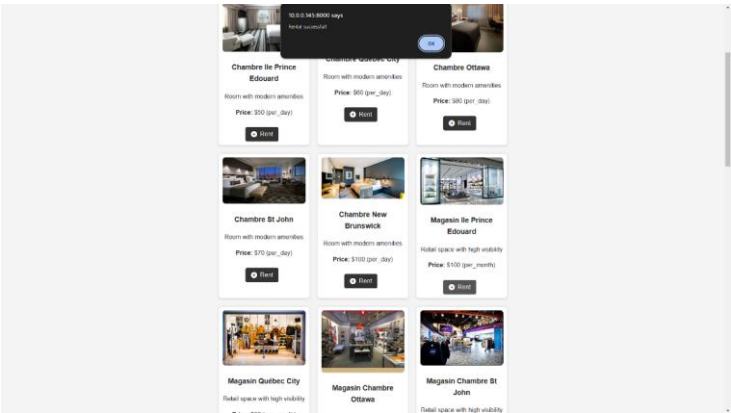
10.0.0.145:8000 says
Rental successful!
OK

Chambre Ile Prince Edouard
Room with modern amenities
Price: $50 (per_day)
Rent

Chambre Québec City
Room with modern amenities
Price: $60 (per_day)
Rent

Chambre Ottawa
Room with modern amenities
Price: $80 (per_day)
Rent

Chambre St John
Room with modern amenities
Price: $70 (per_day)
Rent

Chambre New Brunswick
Room with modern amenities
Price: $100 (per_day)
Rent

Magasin Ile Prince Edouard
Retail space with high visibility
Price: $100 (per_month)
Rent

Magasin Québec City
Retail space with high visibility
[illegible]

Magasin Chambre Ottawa

Magasin Chambre St John
Retail space with high visibility